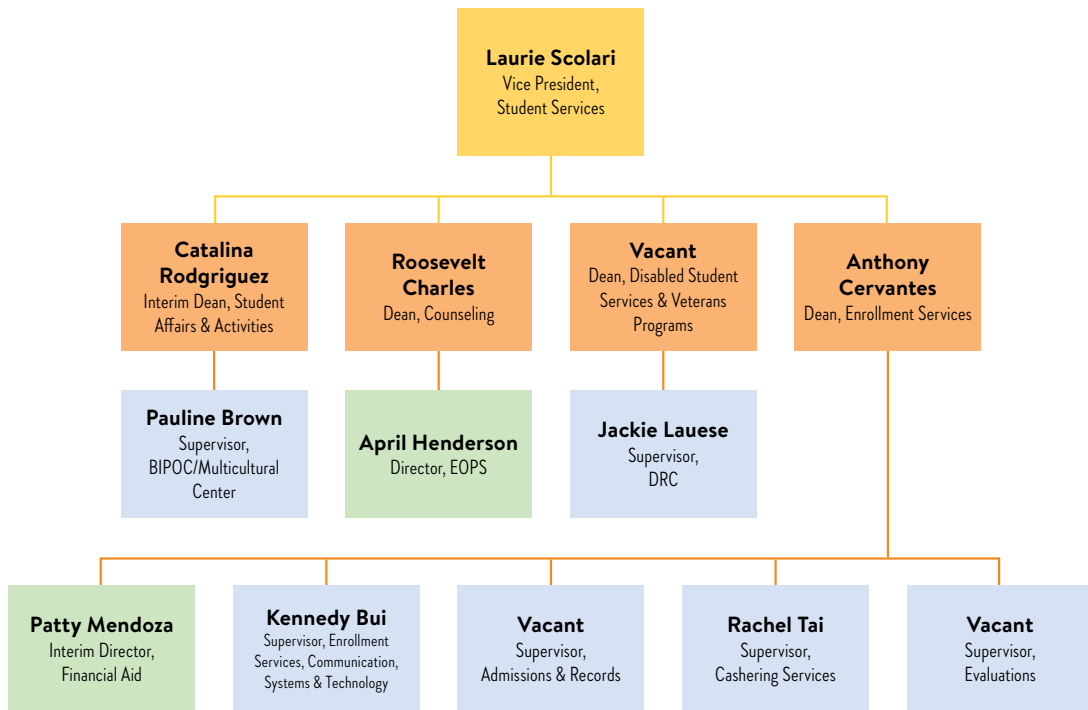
Laurie Scolari
Vice President, Student Services

Catalina Rodgriguez
Interim Dean, Student Affairs & Activities

Roosevelt Charles
Dean, Counseling

Vacant
Dean, Disabled Student Services & Veterans Programs

Anthony Cervantes
Dean, Enrollment Services

Pauline Brown
Supervisor, BIPOC/Multicultural Center

April Henderson
Director, EOPS

Jackie Lauese
Supervisor, DRC

Patty Mendoza
Interim Director, Financial Aid

Kennedy Bui
Supervisor, Enrollment Services, Communication, Systems & Technology

Vacant
Supervisor, Admissions & Records

Rachel Tai
Supervisor, Cashering Services

Vacant
Supervisor, Evaluations